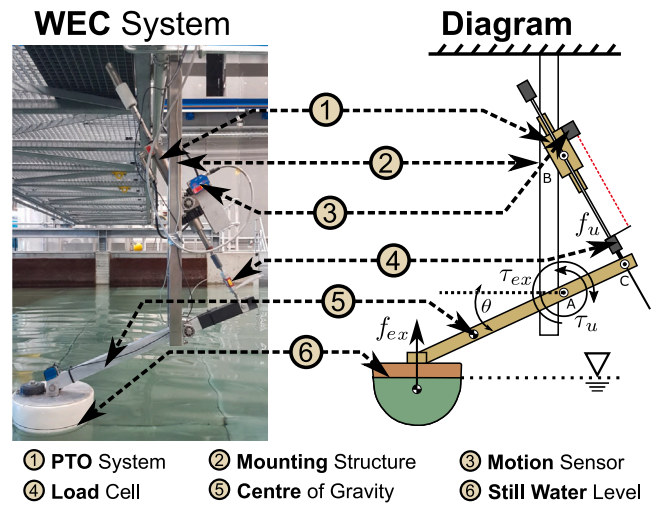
**WEC** System

**Diagram**

1

2

3

4

5

6

B

$f_u$

$\tau_{ex}$

A

C

$\theta$

$\tau_u$

$f_{ex}$

1 **PTO** System
2 **Mounting** Structure
3 **Motion** Sensor
4 **Load** Cell
5 **Centre** of Gravity
6 **Still Water** Level